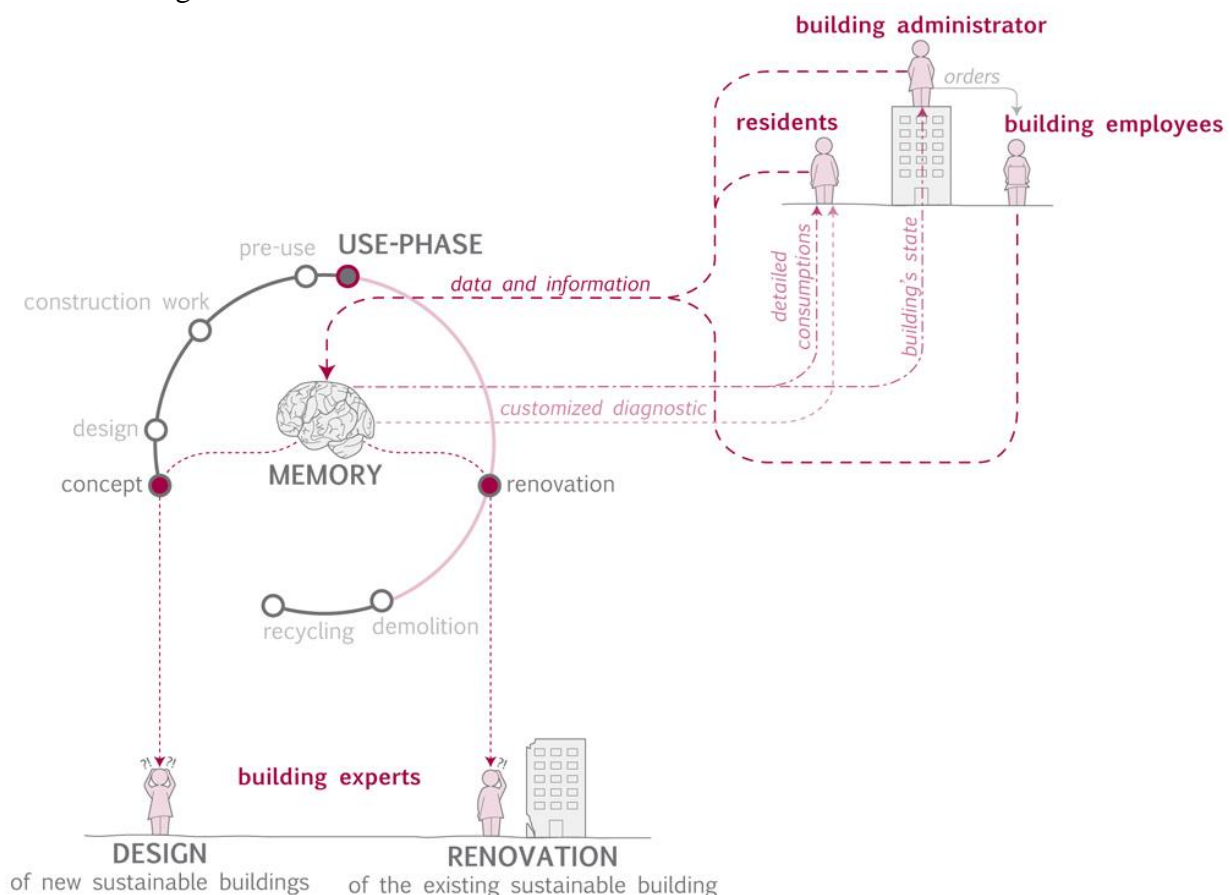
building administrator

orders

residents

building employees

pre-use

USE-PHASE

construction work

data and information

detailed consumptions

building's state

design

customized diagnostic

concept

MEMORY

renovation

recycling

demolition

?! ?!

?!

building experts

DESIGN
of new sustainable buildings

RENOVATION
of the existing sustainable building